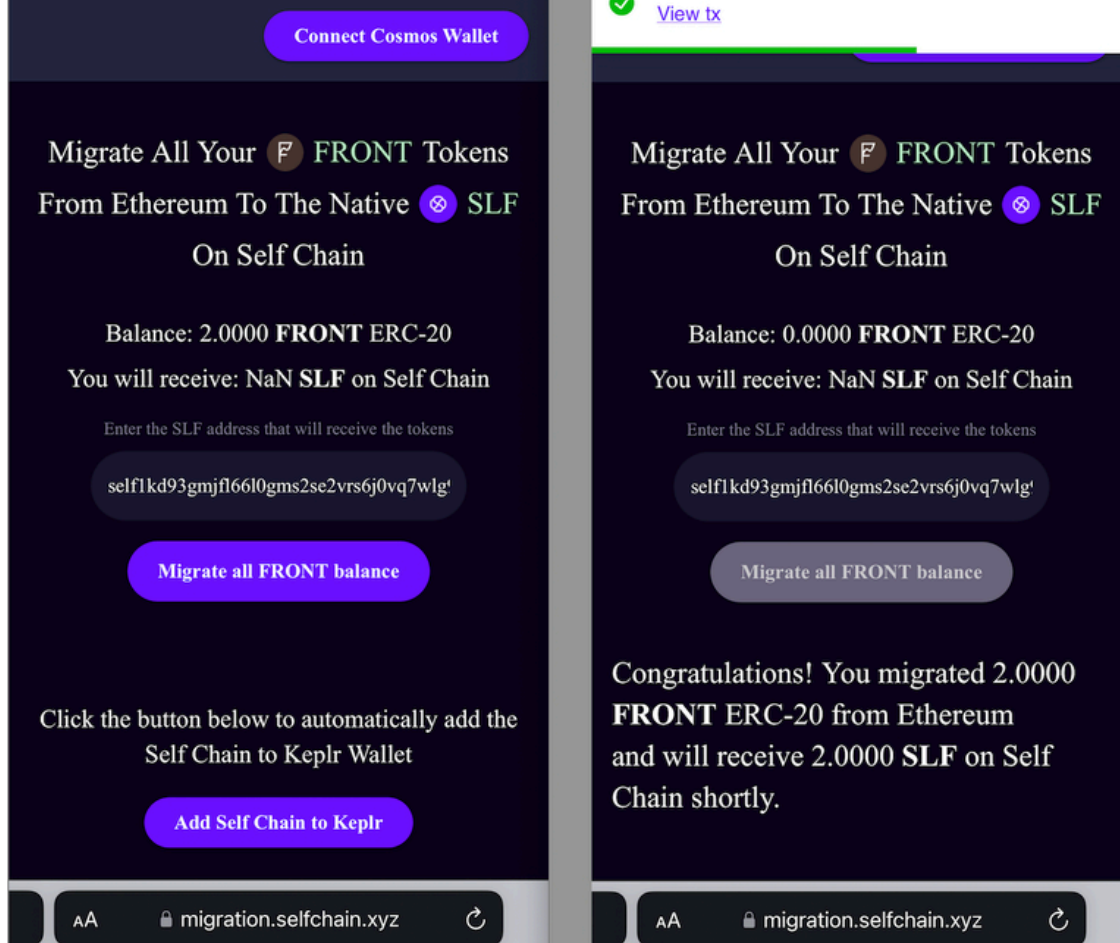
Connect Cosmos Wallet

Migrate All Your FRONT Tokens From Ethereum To The Native SLF On Self Chain

Balance: 2.0000 **FRONT** ERC-20

You will receive: NaN **SLF** on Self Chain

Enter the SLF address that will receive the tokens

self1kd93gmjfl66l0gms2se2vrs6j0vq7wlg

Migrate all FRONT balance

Click the button below to automatically add the Self Chain to Keplr Wallet

Add Self Chain to Keplr

AA migration.selfchain.xyz

View tx

Migrate All Your FRONT Tokens From Ethereum To The Native SLF On Self Chain

Balance: 0.0000 **FRONT** ERC-20

You will receive: NaN **SLF** on Self Chain

Enter the SLF address that will receive the tokens

self1kd93gmjfl66l0gms2se2vrs6j0vq7wlg

Migrate all FRONT balance

Congratulations! You migrated 2.0000 **FRONT** ERC-20 from Ethereum and will receive 2.0000 **SLF** on Self Chain shortly.

AA migration.selfchain.xyz